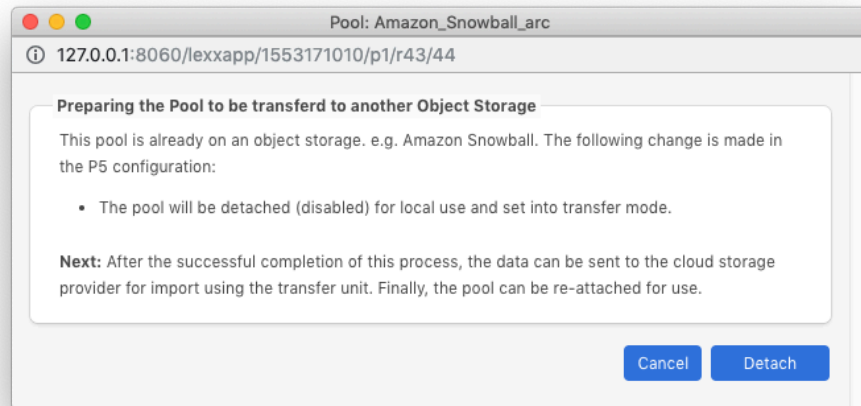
Pool: Amazon_Snowball_arc

127.0.0.1:8060/lexxapp/1553171010/p1/r43/44

Preparing the Pool to be transferd to another Object Storage

This pool is already on an object storage. e.g. Amazon Snowball. The following change is made in the P5 configuration:

• The pool will be detached (disabled) for local use and set into transfer mode.

**Next:** After the successful completion of this process, the data can be sent to the cloud storage provider for import using the transfer unit. Finally, the pool can be re-attached for use.

Cancel

Detach